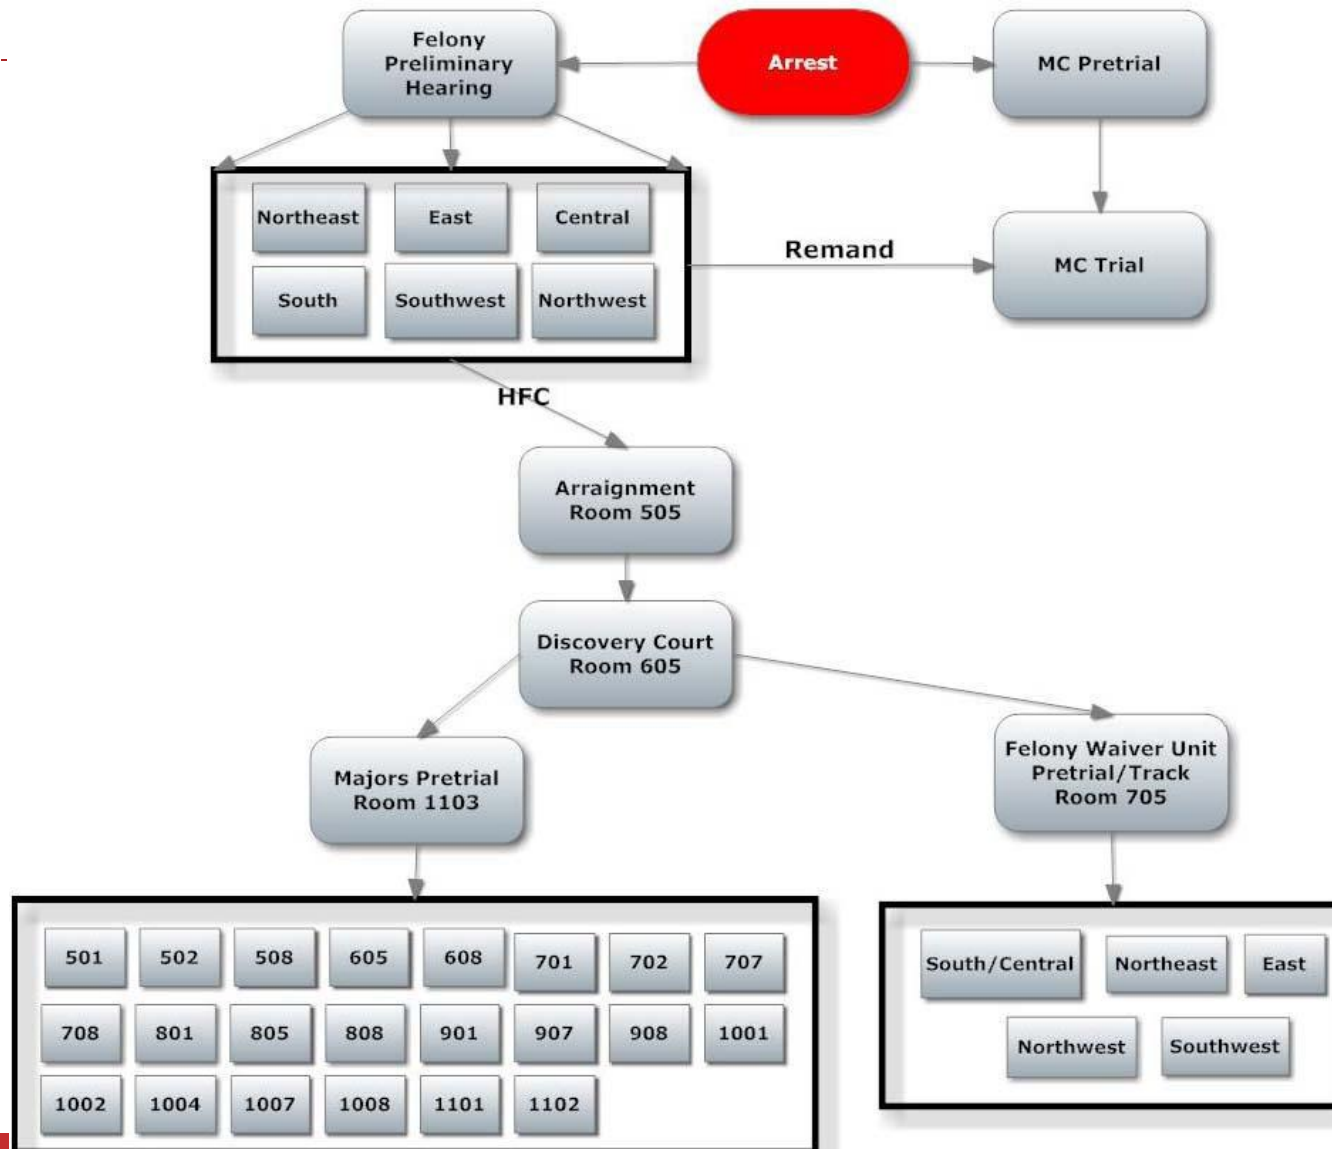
Felony Preliminary Hearing

Arrest

MC Pretrial

Northeast
East
Central
South
Southwest
Northwest

Remand

MC Trial

HFC

Arraignment Room 505

Discovery Court Room 605

Majors Pretrial Room 1103

Felony Waiver Unit Pretrial/Track Room 705

501
502
508
605
608
701
702
707
708
801
805
808
901
907
908
1001
1002
1004
1007
1008
1101
1102

South/Central
Northeast
East
Northwest
Southwest